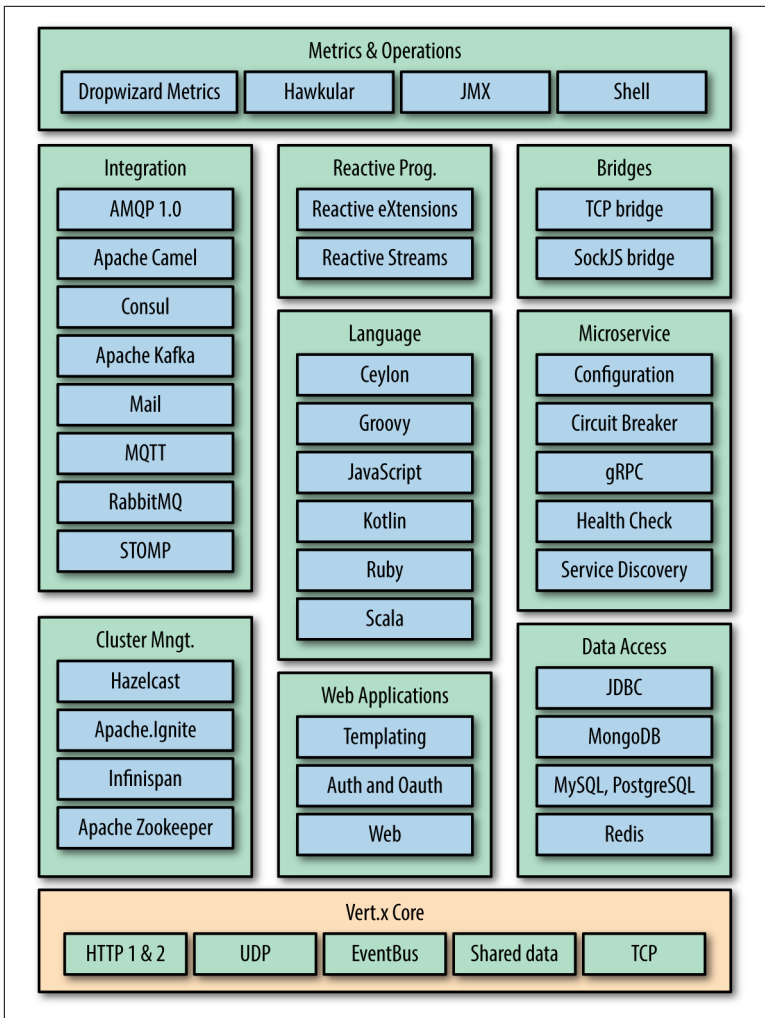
Metrics & Operations

Dropwizard Metrics

Hawkular

JMX

Shell

Integration

AMQP 1.0

Apache Camel

Consul

Apache Kafka

Mail

MQTT

RabbitMQ

STOMP

Reactive Prog.

Reactive eXtensions

Reactive Streams

Bridges

TCP bridge

SockJS bridge

Language

Ceylon

Groovy

JavaScript

Kotlin

Ruby

Scala

Microservice

Configuration

Circuit Breaker

gRPC

Health Check

Service Discovery

Cluster Mngt.

Hazelcast

Apache.Ignite

Infinispan

Apache Zookeeper

Web Applications

Templating

Auth and Oauth

Web

Data Access

JDBC

MongoDB

MySQL, PostgreSQL

Redis

Vert.x Core

HTTP 1 & 2

UDP

EventBus

Shared data

TCP